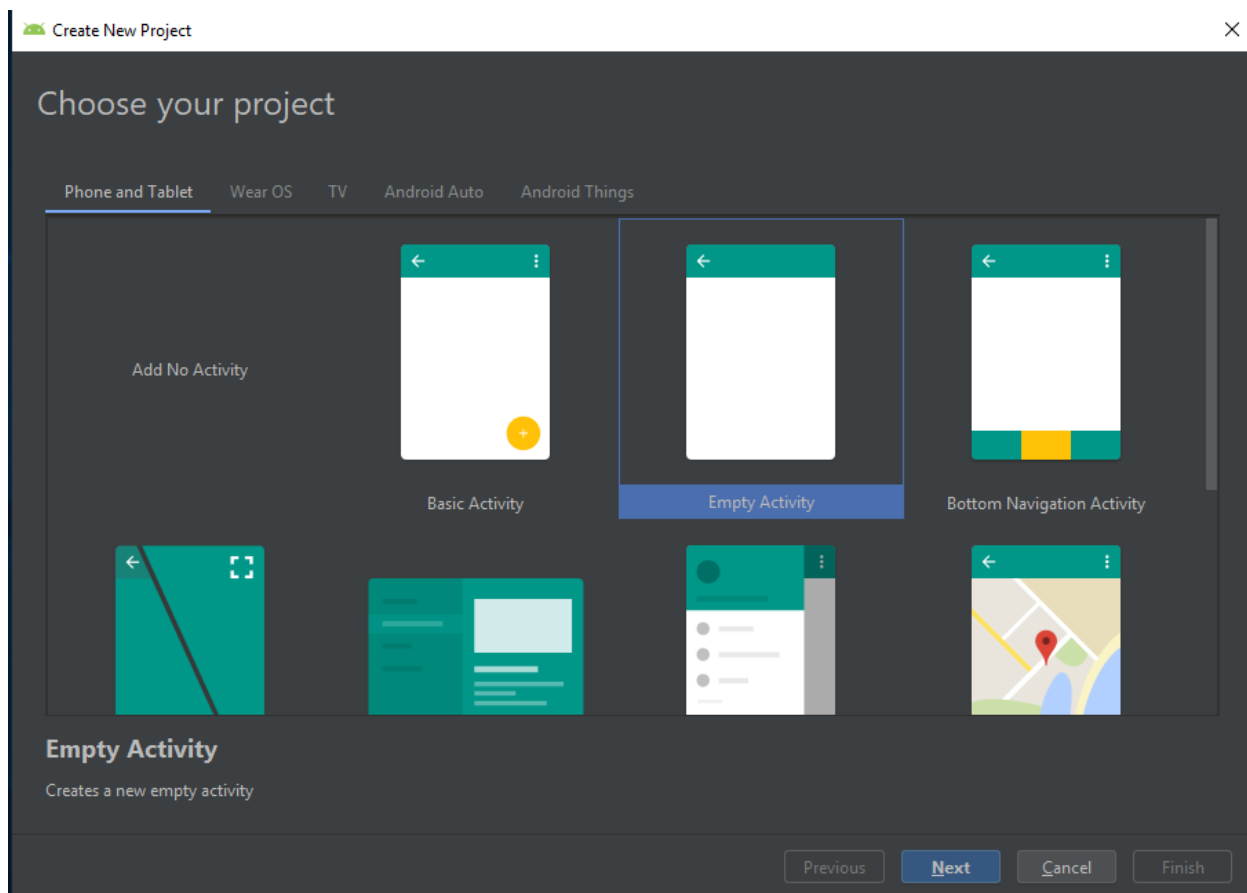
Create New Project

Choose your project

Phone and Tablet Wear OS TV Android Auto Android Things

Add No Activity

Basic Activity

Empty Activity

Bottom Navigation Activity

Empty Activity

Creates a new empty activity

Previous Next Cancel Finish